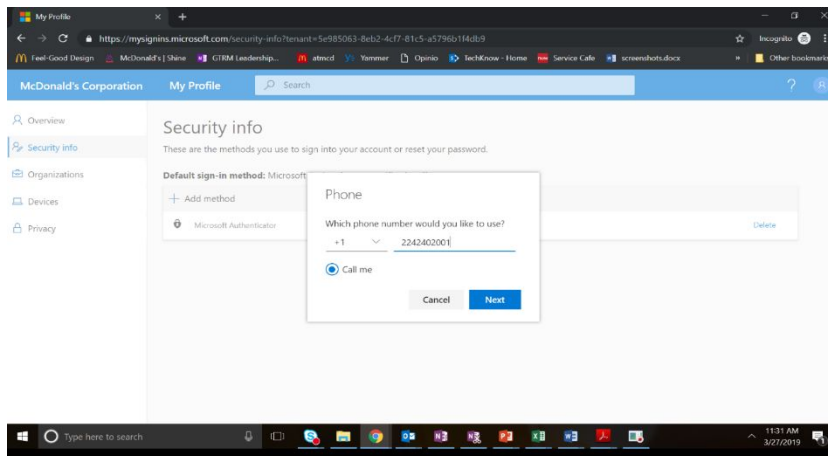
My Profile × +

https://mysignins.microsoft.com/security-info?tenant=5e985063-8eb2-4cf7-81c5-a5796b1f4db9

Incognito

Feel-Good Design | McDonald's | Shine | GTRM Leadership... | atmcd | Yammer | Opinio | TechKnow - Home | Service Cafe | screenshots.docx | » | Other bookmarks

McDonald's Corporation | My Profile | Search

?

Overview

Security info

Organizations

Devices

Privacy

Security info

These are the methods you use to sign into your account or reset your password.

Default sign-in method: Microsoft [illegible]

+ Add method

Microsoft Authenticator

Delete

Phone

Which phone number would you like to use?

+1 2242402001

Call me

Cancel Next

Type here to search

11:31 AM
3/27/2019